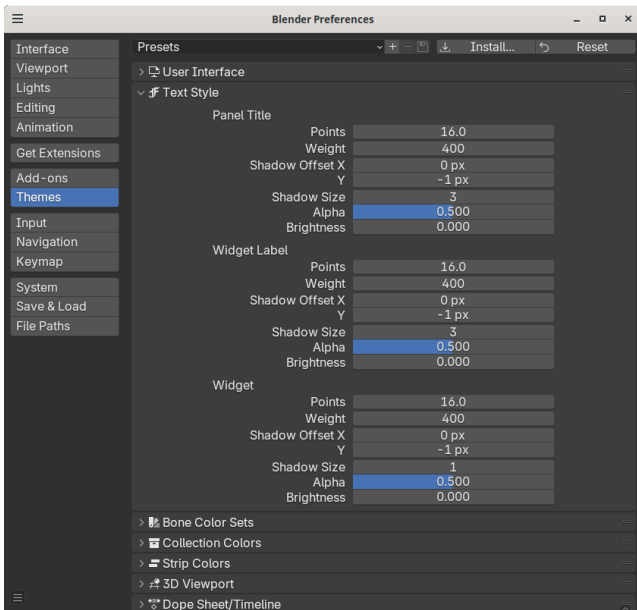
Blender Preferences

Interface
Viewport
Lights
Editing
Animation

Get Extensions

Add-ons
Themes

Input
Navigation
Keymap

System
Save & Load
File Paths

Presets
Install...
Reset

User Interface
Text Style

Panel Title
Points 16.0
Weight 400
Shadow Offset X 0 px
Y -1 px
Shadow Size 3
Alpha 0.500
Brightness 0.000

Widget Label
Points 16.0
Weight 400
Shadow Offset X 0 px
Y -1 px
Shadow Size 3
Alpha 0.500
Brightness 0.000

Widget
Points 16.0
Weight 400
Shadow Offset X 0 px
Y -1 px
Shadow Size 1
Alpha 0.500
Brightness 0.000

Bone Color Sets
Collection Colors
Strip Colors
3D Viewport
Dope Sheet/Timeline